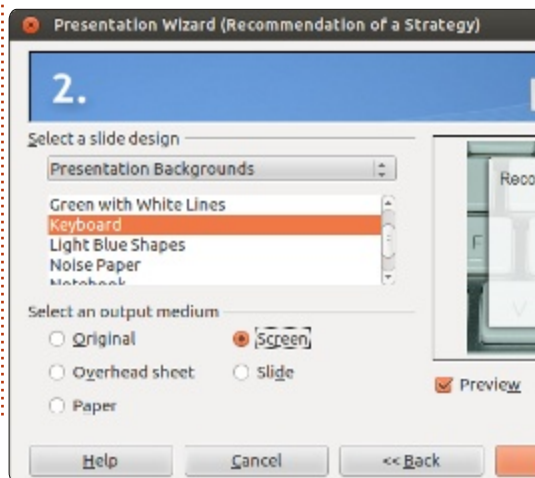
Presentation Wizard (Recommendation of a Strategy)

2.

Select a slide design

Presentation Backgrounds

Green with White Lines
Keyboard
Light Blue Shapes
Noise Paper
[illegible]

Select an output medium

Original
Screen
Overhead sheet
Slide
Paper

Reco

Preview

Help
Cancel
<< Back